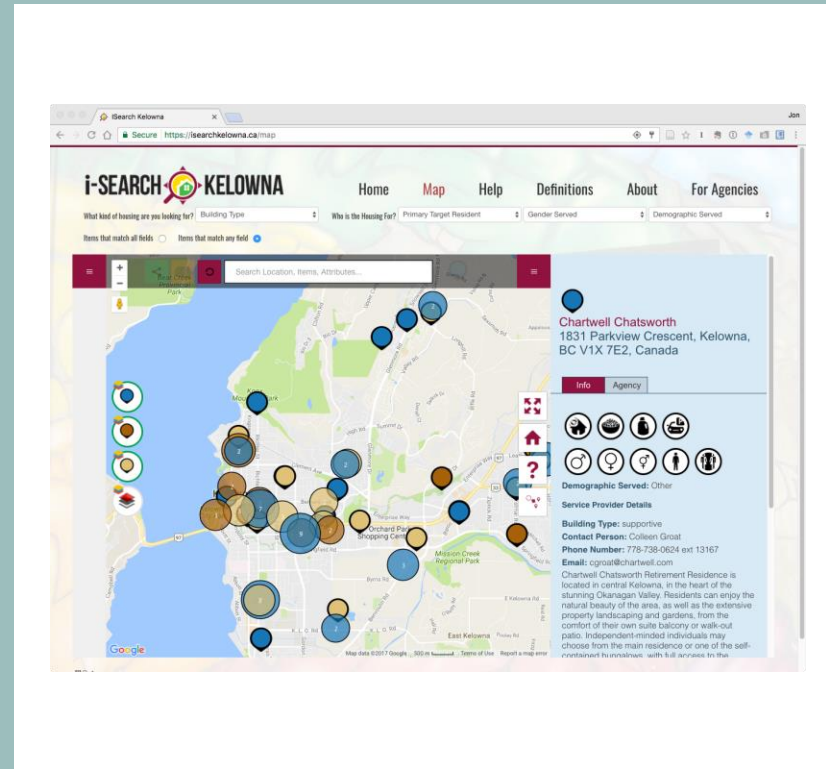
iSearch Kelowna
Jon
Secure https://isearchkelowna.ca/map

i-SEARCH KELOWNA
Home Map Help Definitions About For Agencies
What kind of housing are you looking for? Building Type
Who is the Housing For? Primary Target Resident
Gender Served
Demographic Served
Items that match all fields
Items that match any field

Search Location, Items, Attributes...

Chartwell Chatsworth
1831 Parkview Crescent, Kelowna, BC V1X 7E2, Canada

Info Agency

Demographic Served: Other
Service Provider Details
Building Type: supportive
Contact Person: Colleen Groat
Phone Number: 778-738-0624 ext 13167
Email: cgroat@chartwell.com
Chartwell Chatsworth Retirement Residence is located in central Kelowna, in the heart of the stunning Okanagan Valley. Residents can enjoy the natural beauty of the area, as well as the extensive property landscaping and gardens, from the comfort of their own suite balcony or walk-out patio. Independent-minded individuals may choose from the main residence or one of the self-contained bungalows, with full access to the

Orchard Park Shopping Centre
Mission Creek Regional Park
East Kelowna
Google
Map data ©2017 Google 500 m Terms of Use Report a map error